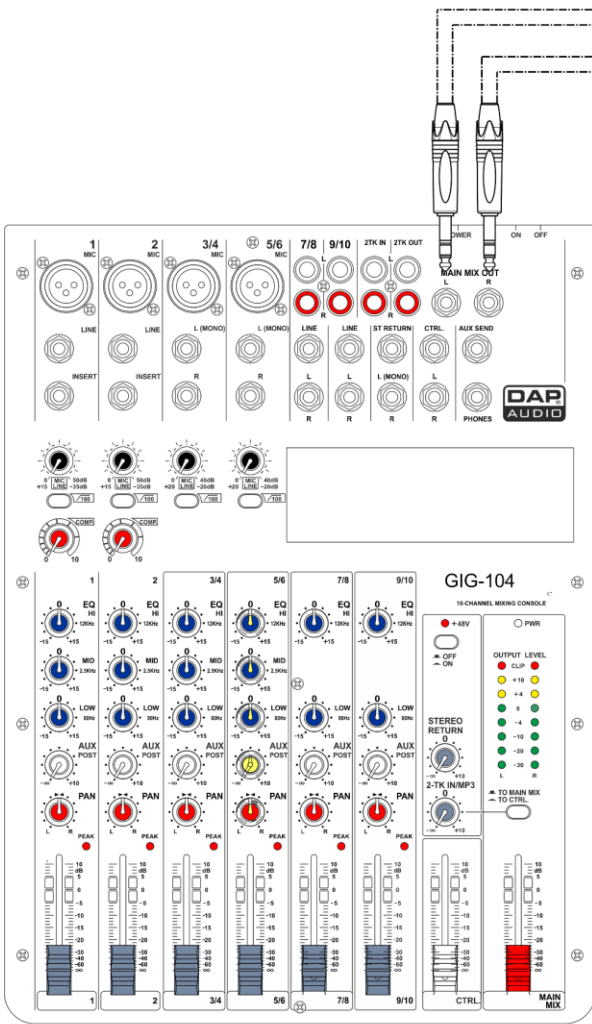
POWER ON OFF

MAIN MIX OUT
L R

1 MIC
2 MIC
3/4 MIC
5/6 MIC
7/8 L R
9/10
2TK IN 2TK OUT L R

LINE LINE L (MONO) L (MONO)
INSERT INSERT R R

LINE L R
LINE L R
ST RETURN L (MONO) R
CTRL. L R
AUX SEND PHONES

DAP AUDIO

0 +15 MIC LINE 50dB -35dB /100
0 +15 MIC LINE 50dB -35dB /100
0 +20 MIC LINE 40dB -20dB /100
0 +20 MIC LINE 40dB -20dB /100

COMP 0 10
COMP 0 10

GIG-104
10-CHANNEL MIXING CONSOLE

1 2 3/4 5/6 7/8 9/10

EQ HI 12KHz -15 +15
MID 2.5KHz -15 +15
LOW 80Hz -15 +15
AUX POST -∞ +10
PAN L R
PEAK

+48V
OFF
ON

PWR
OUTPUT LEVEL
CLIP
+10
+4
0
-4
-10
-20
-30
L R

STEREO RETURN 0 -∞ +10
2-TK IN/MP3 0 -∞ +10
TO MAIN MIX
TO CTRL.

10 dB 5 0 -5 -10 -15 -20 -30 -40 -60 ∞

1 2 3/4 5/6 7/8 9/10 CTRL. MAIN MIX